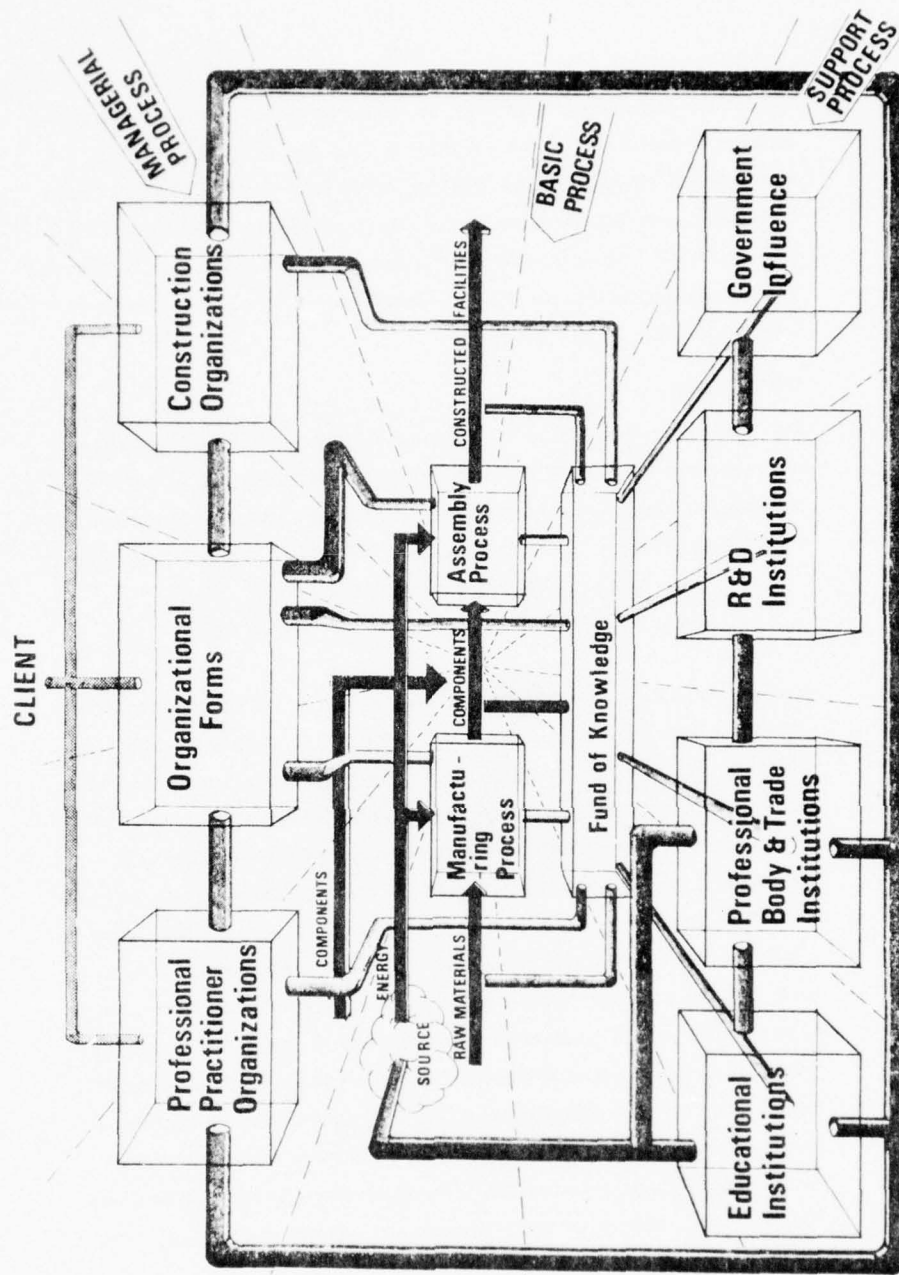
CLIENT

MANAGERIAL PROCESS

Professional Practitioner Organizations

Organizational Forms

Construction Organizations

BASIC PROCESS

COMPONENTS

ENERGY

SOURCE

RAW MATERIALS

Manufactu-ring Process

COMPONENTS

Assembly Process

CONSTRUCTED FACILITIES

Fund of Knowledge

SUPPORT PROCESS

Educational Institutions

Professional Body & Trade Institutions

R&D Institutions

Government Influence